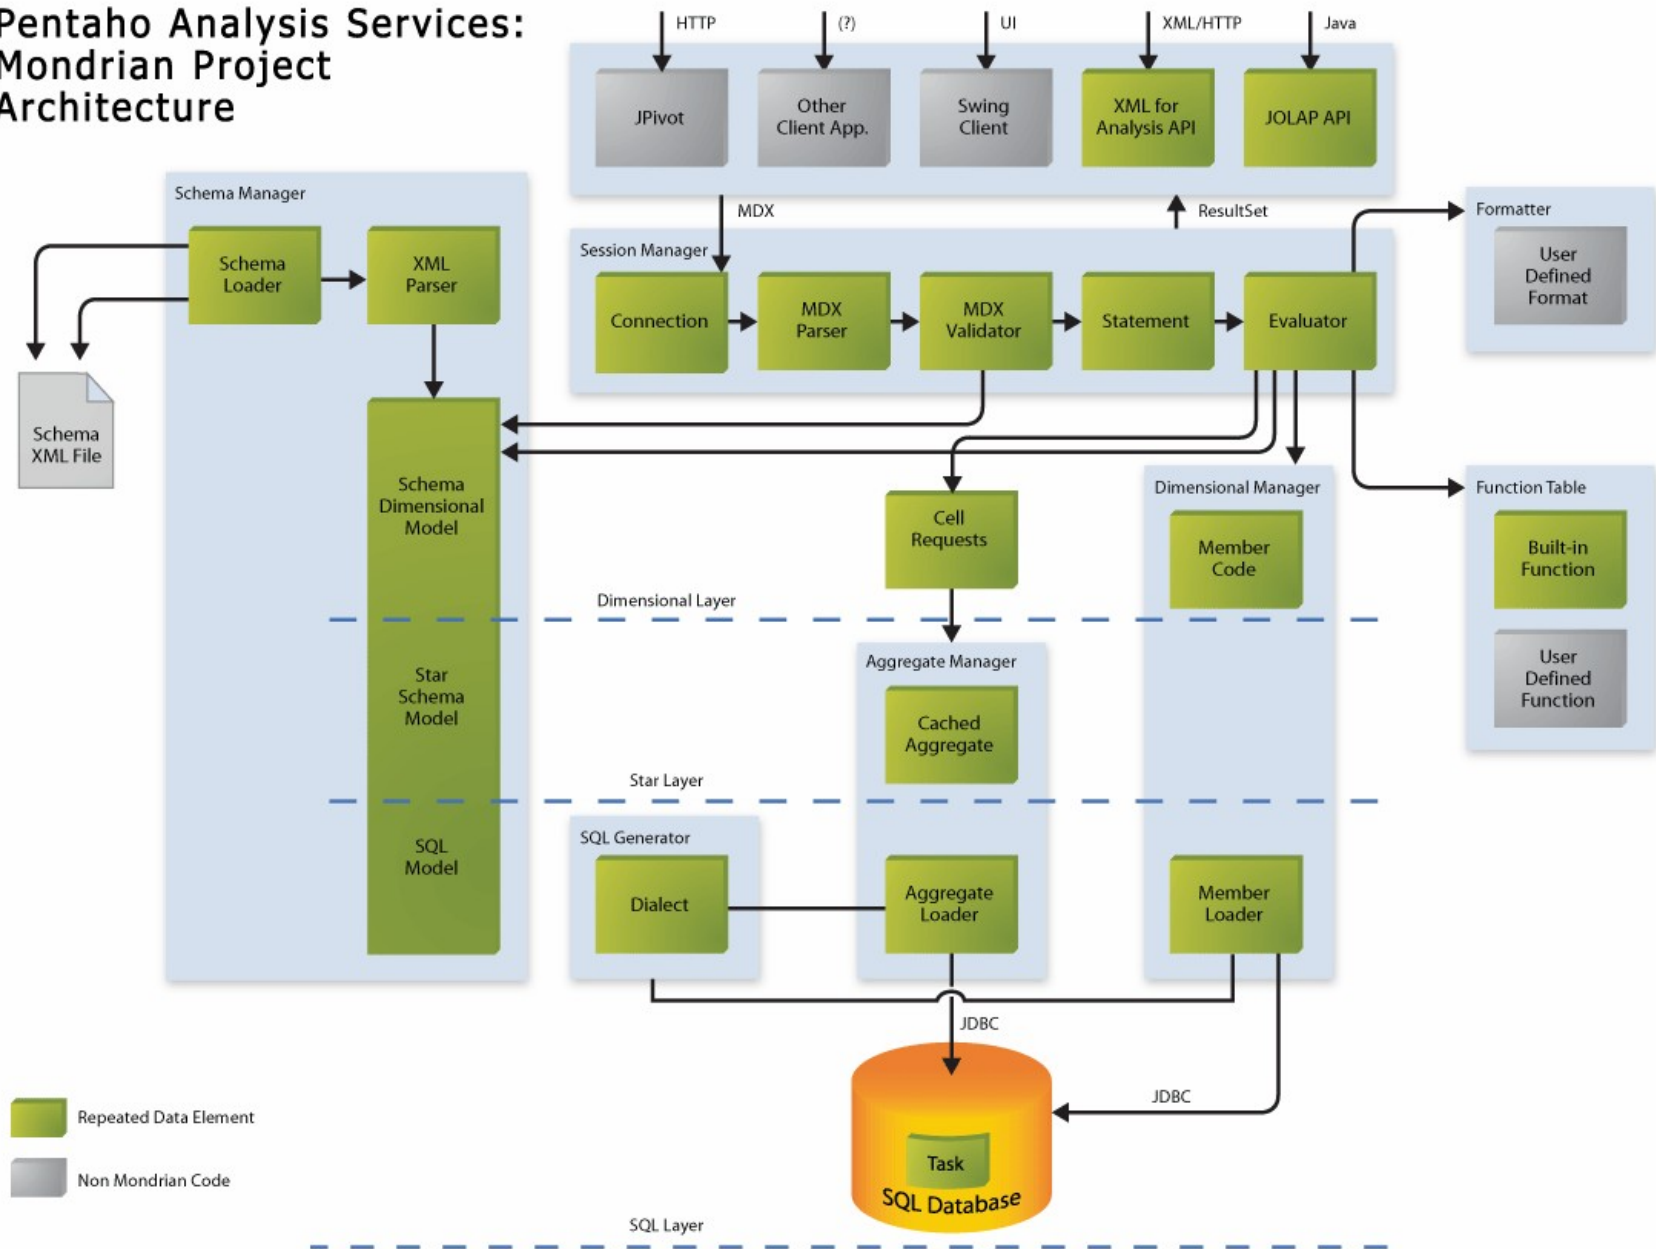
Pentaho Analysis Services: Mondrian Project Architecture

HTTP (?) UI XML/HTTP Java

JPivot

Other Client App.

Swing Client

XML for Analysis API

JOLAP API

MDX

ResultSet

Schema Manager

Schema Loader

XML Parser

Schema XML File

Session Manager

Connection

MDX Parser

MDX Validator

Statement

Evaluator

Formatter

User Defined Format

Schema Dimensional Model

Cell Requests

Dimensional Manager

Member Code

Function Table

Built-in Function

User Defined Function

Dimensional Layer

Star Schema Model

Aggregate Manager

Cached Aggregate

Star Layer

SQL Model

SQL Generator

Dialect

Aggregate Loader

Member Loader

JDBC

JDBC

Task

SQL Database

Repeated Data Element

Non Mondrian Code

SQL Layer